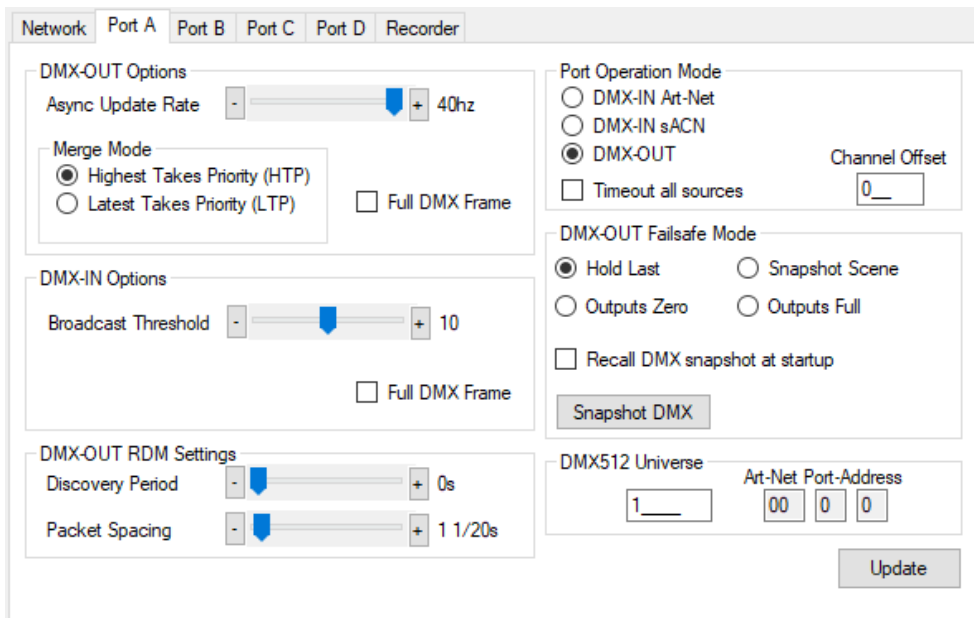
Network Port A Port B Port C Port D Recorder

DMX-OUT Options

Async Update Rate - + 40hz

Merge Mode
Highest Takes Priority (HTP)
Latest Takes Priority (LTP)

Full DMX Frame

DMX-IN Options

Broadcast Threshold - + 10

Full DMX Frame

DMX-OUT RDM Settings

Discovery Period - + 0s

Packet Spacing - + 1 1/20s

Port Operation Mode
DMX-IN Art-Net
DMX-IN sACN
DMX-OUT

Channel Offset
0__

Timeout all sources

DMX-OUT Failsafe Mode
Hold Last
Snapshot Scene
Outputs Zero
Outputs Full

Recall DMX snapshot at startup

Snapshot DMX

DMX512 Universe
1____

Art-Net Port-Address
00 0 0

Update